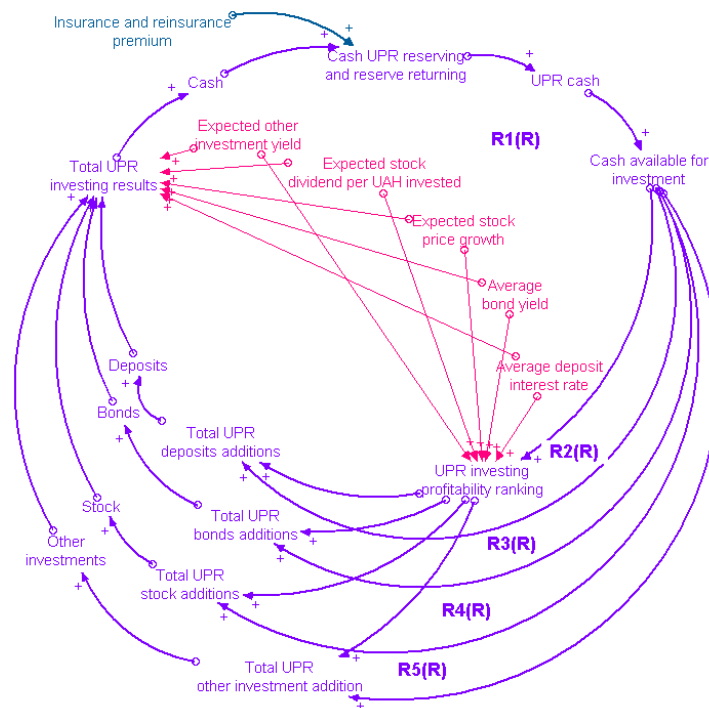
Insurance and reinsurance premium

Cash

Cash UPR reserving and reserve returning

UPR cash

R1(R)

Cash available for investment

Expected other investment yield

Expected stock dividend per UAH invested

Total UPR investing results

Expected stock price growth

Average bond yield

Average deposit interest rate

Deposits

Bonds

Total UPR deposits additions

R2(R)

UPR investing profitability ranking

Stock

Total UPR bonds additions

R3(R)

Other investments

Total UPR stock additions

R4(R)

R5(R)

Total UPR other investment addition